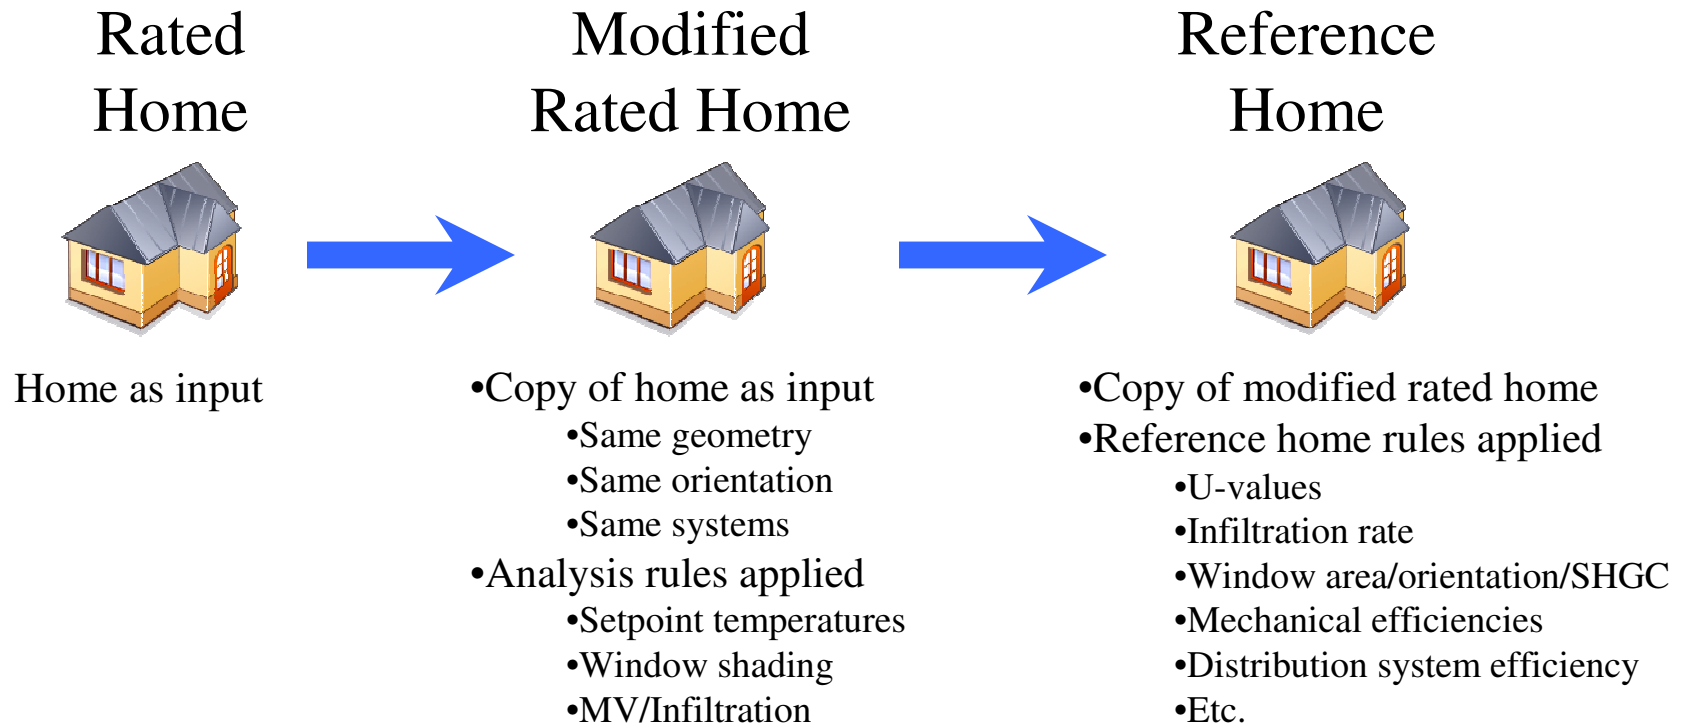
Rated Home

Home as input

Modified Rated Home

•Copy of home as input
•Same geometry
•Same orientation
•Same systems
•Analysis rules applied
•Setpoint temperatures
•Window shading
•MV/Infiltration

Reference Home

•Copy of modified rated home
•Reference home rules applied
•U-values
•Infiltration rate
•Window area/orientation/SHGC
•Mechanical efficiencies
•Distribution system efficiency
•Etc.